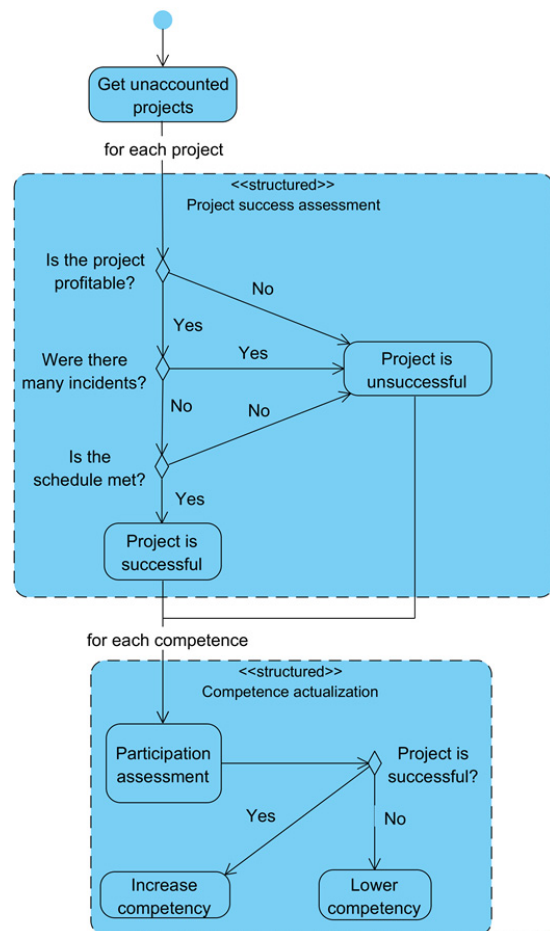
Get unaccounted projects

for each project

<<structured>>
Project success assessment

Is the project profitable?

No

Yes

Were there many incidents?

Yes

Project is unsuccessful

No

No

Is the schedule met?

Yes

Project is successful

for each competence

<<structured>>
Competence actualization

Participation assessment

Project is successful?

Yes

No

Increase competency

Lower competency